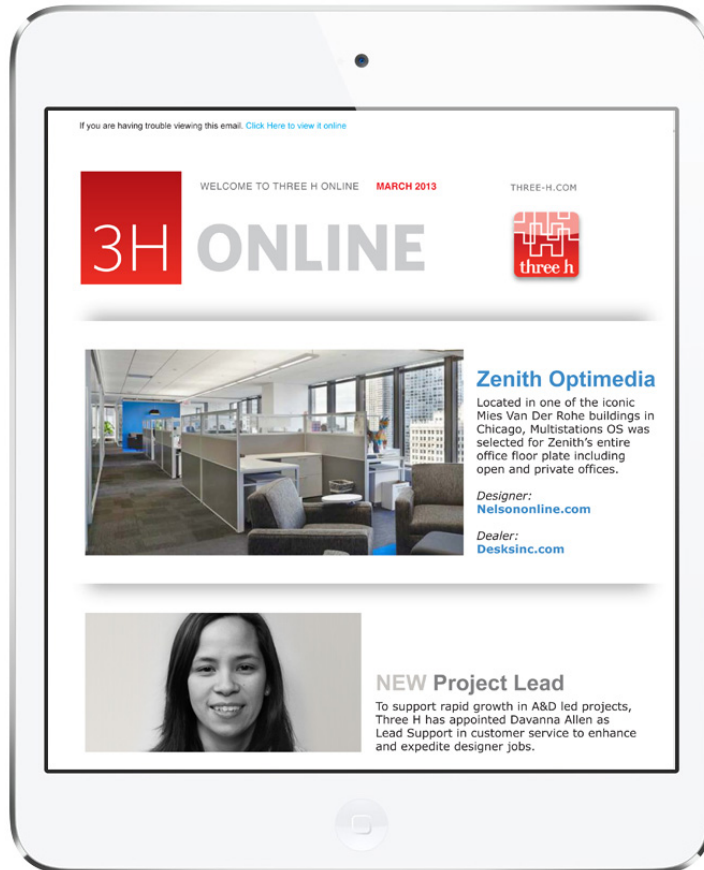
If you are having trouble viewing this email. Click Here to view it online

WELCOME TO THREE H ONLINE MARCH 2013

THREE-H.COM

3H ONLINE

three h

Zenith Optimedia

Located in one of the iconic Mies Van Der Rohe buildings in Chicago, Multistations OS was selected for Zenith's entire office floor plate including open and private offices.

Designer:
Nelsononline.com

Dealer:
Desksinc.com

NEW Project Lead

To support rapid growth in A&D led projects, Three H has appointed Davanna Allen as Lead Support in customer service to enhance and expedite designer jobs.